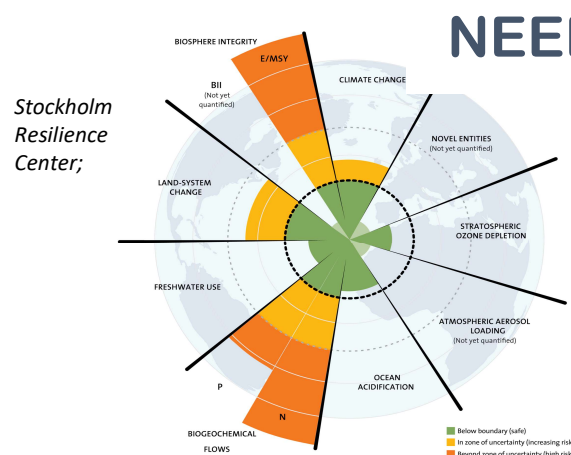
NEE

Stockholm Resilience Center;

BIOSPHERE INTEGRITY

E/MSY

BII (Not yet quantified)

CLIMATE CHANGE

NOVEL ENTITIES (Not yet quantified)

LAND-SYSTEM CHANGE

STRATOSPHERIC OZONE DEPLETION

FRESHWATER USE

ATMOSPHERIC AEROSOL LOADING (Not yet quantified)

OCEAN ACIDIFICATION

P

N

BIOGEOCHEMICAL FLOWS

Below boundary (safe)

In zone of uncertainty (increasing risk

Beyond zone of uncertainty (high risk